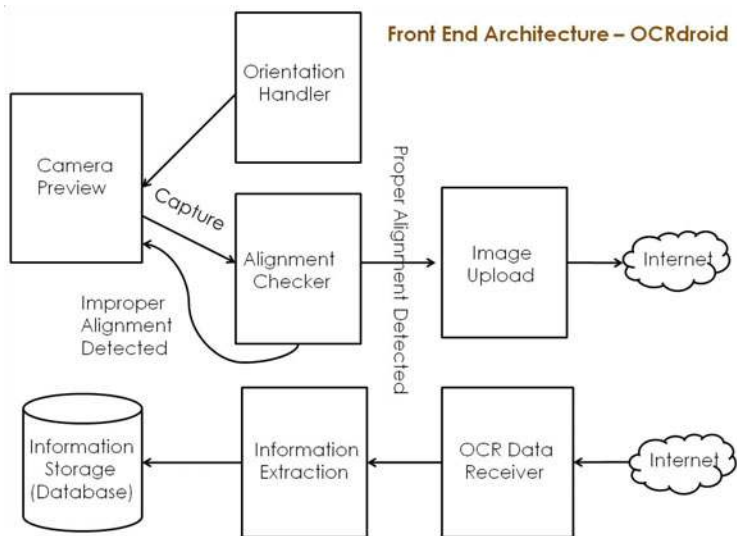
Front End Architecture – OCRdroid

Orientation Handler

Camera Preview

Capture

Alignment Checker

Improper Alignment Detected

Proper Alignment Detected

Image Upload

Internet

Information Storage (Database)

Information Extraction

OCR Data Receiver

Internet